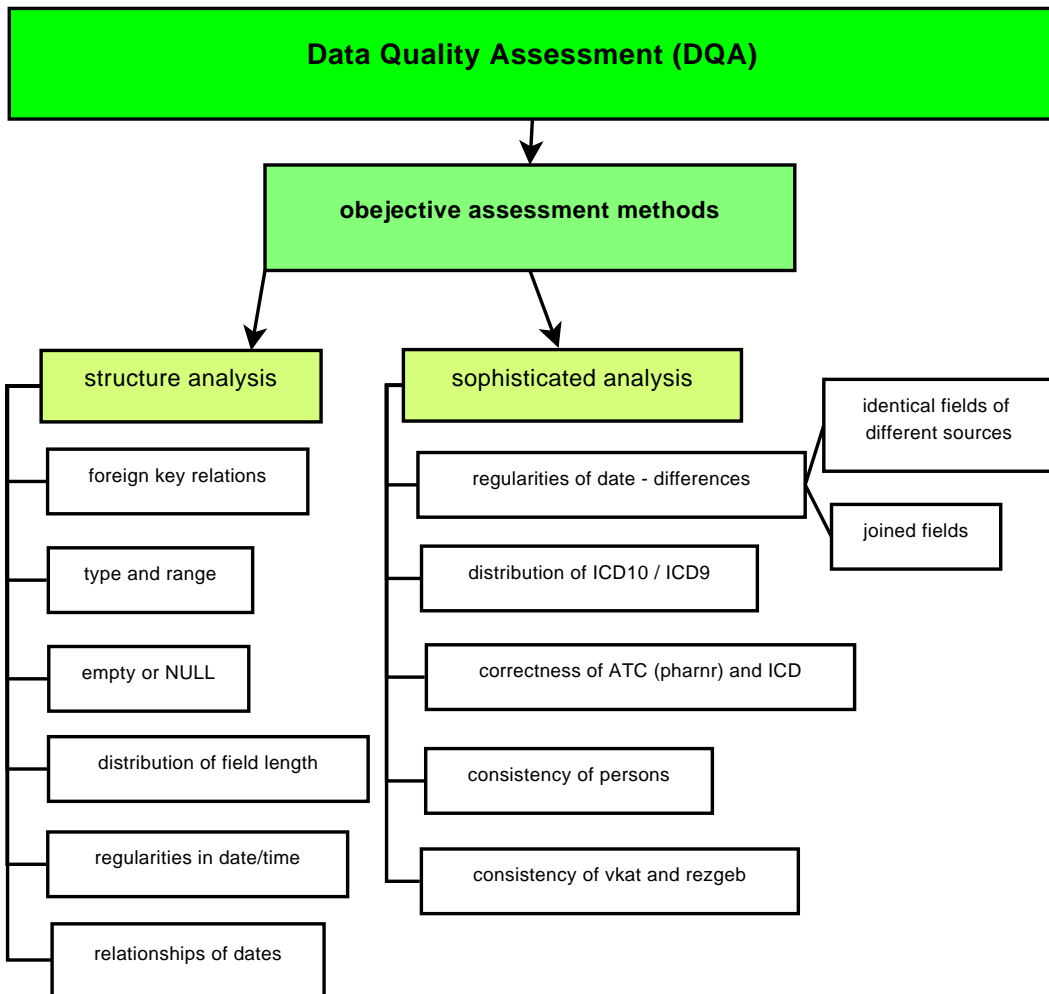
Data Quality Assessment (DQA)

obejective assessment methods

structure analysis

foreign key relations

type and range

empty or NULL

distribution of field length

regularities in date/time

relationships of dates

sophisticated analysis

regularities of date - differences

identical fields of different sources

joined fields

distribution of ICD10 / ICD9

correctness of ATC (pharnr) and ICD

consistency of persons

consistency of vkat and rezgeb